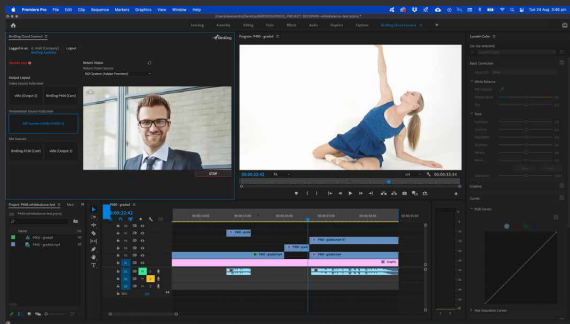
Premiere Pro File Edit Clip Sequence Markers Graphics View Window Help

Learning Assembly Editing Color Effects Audio Graphics Captions BirdDog Bi-Directional

BirdDog Bi-Directional

BirdDog

Logged in as

Logout

Output Layout

Return Video

Program: PR00 - graded

00;00;22;42

00;00;53;24

Project: PR00 editdata

PR00 - graded

Lumetri Color

Basic Correction

White Balance

Tone

Creative

Curves

RGB Curves

00;00;22;42

PR00 - graded

Sat 24 Aug 5:40 pm